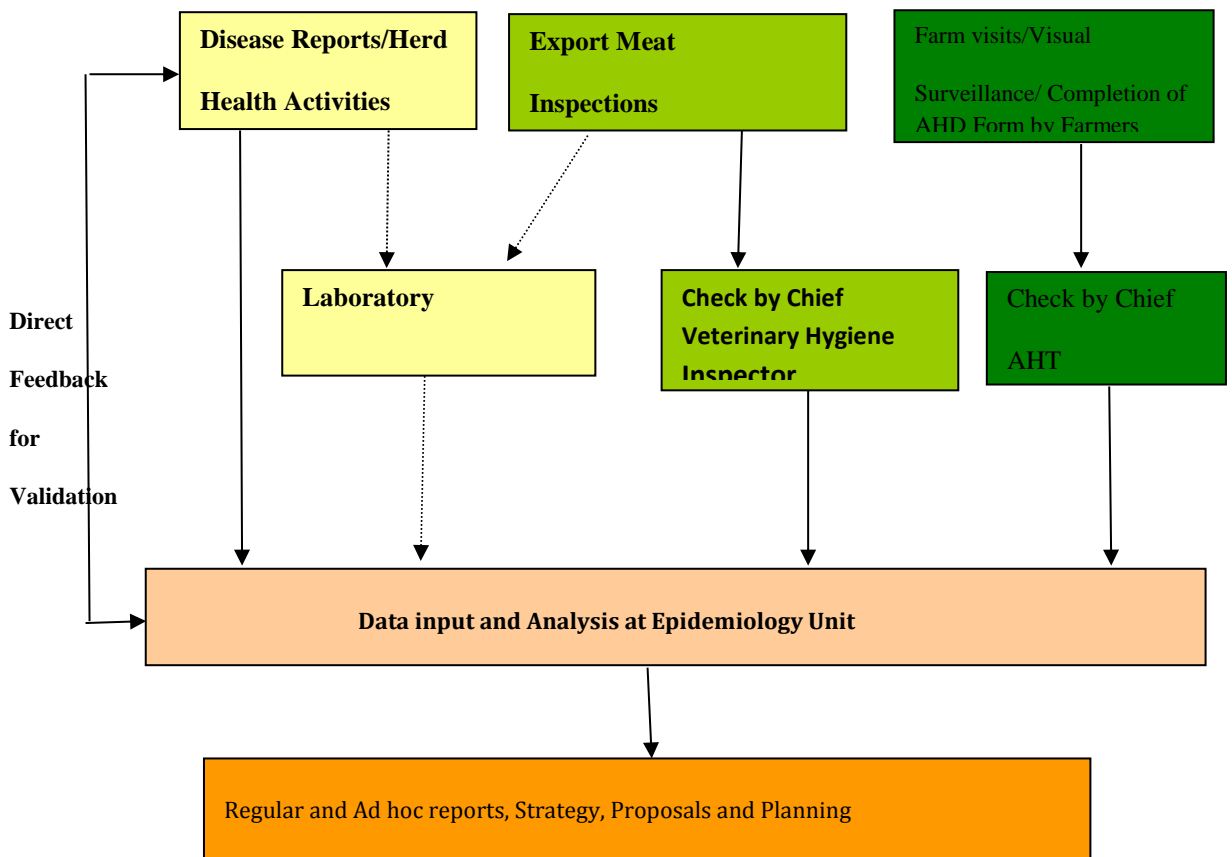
Disease Reports/Herd Health Activities

Export Meat Inspections

Farm visits/Visual Surveillance/ Completion of AHD Form by Farmers

Direct Feedback for Validation

Laboratory

Check by Chief Veterinary Hygiene Inspector

Check by Chief AHT

Data input and Analysis at Epidemiology Unit

Regular and Ad hoc reports, Strategy, Proposals and Planning